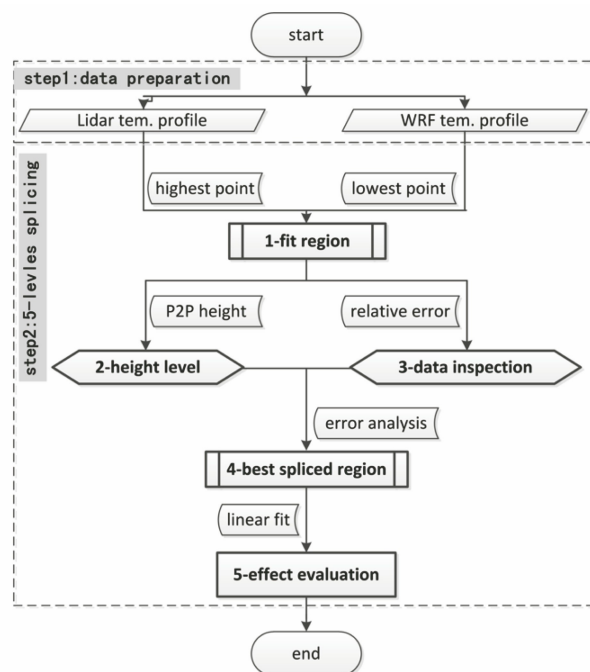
start

step1:data preparation

Lidar tem. profile

WRF tem. profile

step2:5-levles splicing

highest point

lowest point

1-fit region

P2P height

relative error

2-height level

3-data inspection

error analysis

4-best spliced region

linear fit

5-effect evaluation

end